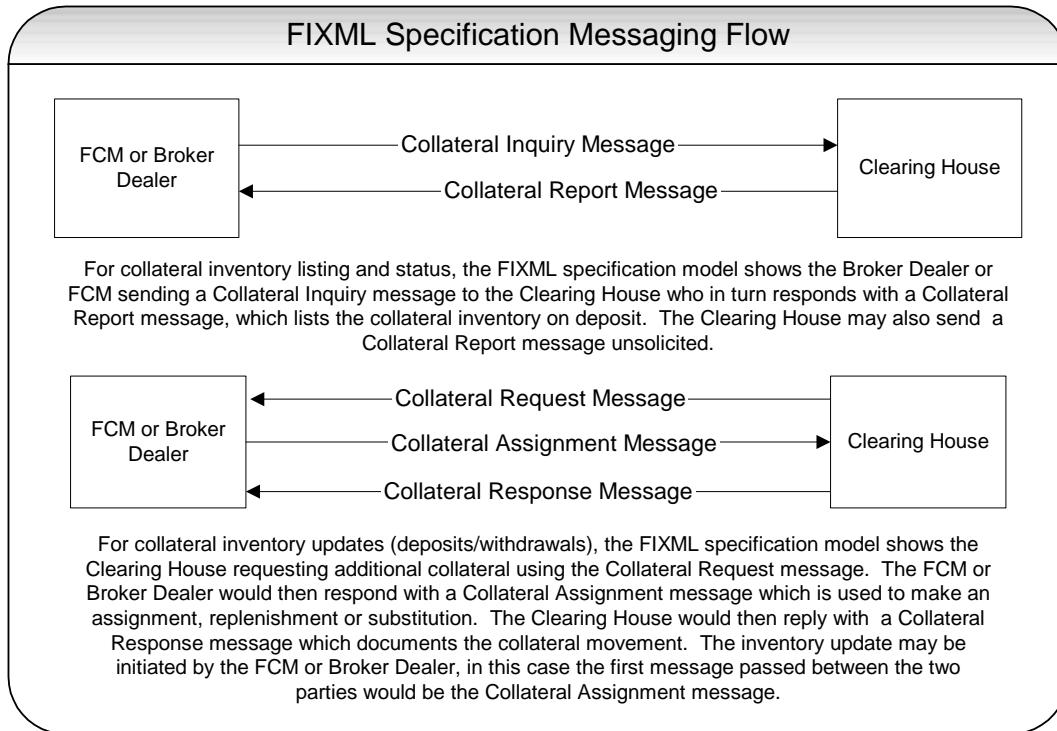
FIXML Specification Messaging Flow

FCM or Broker Dealer

Collateral Inquiry Message

Collateral Report Message

Clearing House

For collateral inventory listing and status, the FIXML specification model shows the Broker Dealer or FCM sending a Collateral Inquiry message to the Clearing House who in turn responds with a Collateral Report message, which lists the collateral inventory on deposit. The Clearing House may also send a Collateral Report message unsolicited.

FCM or Broker Dealer

Collateral Request Message

Collateral Assignment Message

Collateral Response Message

Clearing House

For collateral inventory updates (deposits/withdrawals), the FIXML specification model shows the Clearing House requesting additional collateral using the Collateral Request message. The FCM or Broker Dealer would then respond with a Collateral Assignment message which is used to make an assignment, replenishment or substitution. The Clearing House would then reply with a Collateral Response message which documents the collateral movement. The inventory update may be initiated by the FCM or Broker Dealer, in this case the first message passed between the two parties would be the Collateral Assignment message.